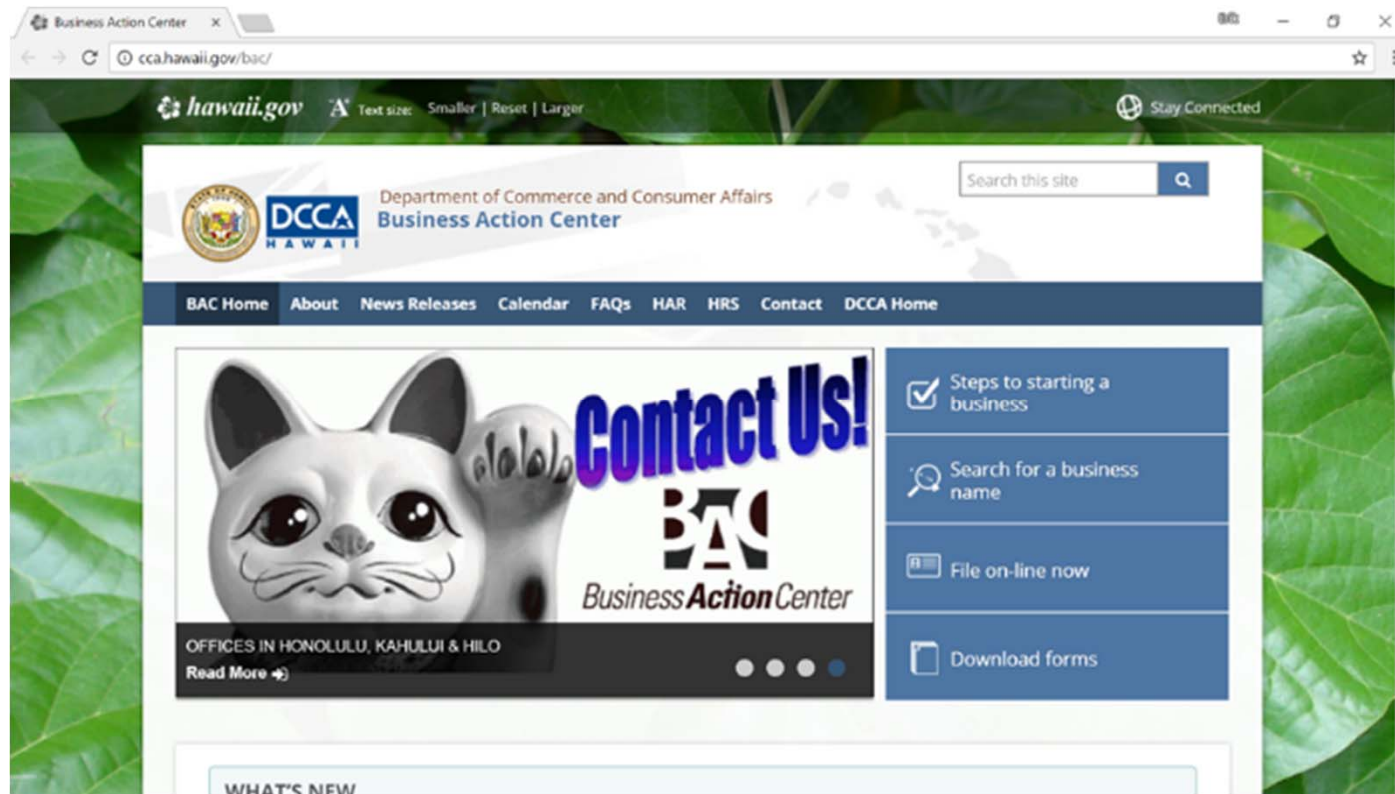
Business Action Center ×

cca.hawaii.gov/bac/

hawaii.gov Text size: Smaller | Reset | Larger

Stay Connected

Search this site

DCCA HAWAII

Department of Commerce and Consumer Affairs
Business Action Center

BAC Home About News Releases Calendar FAQs HAR HRS Contact DCCA Home

Contact Us!

BAC
Business Action Center

OFFICES IN HONOLULU, KAHULUI & HILO
Read More

Steps to starting a business

Search for a business name

File on-line now

Download forms

WHAT'S NEW